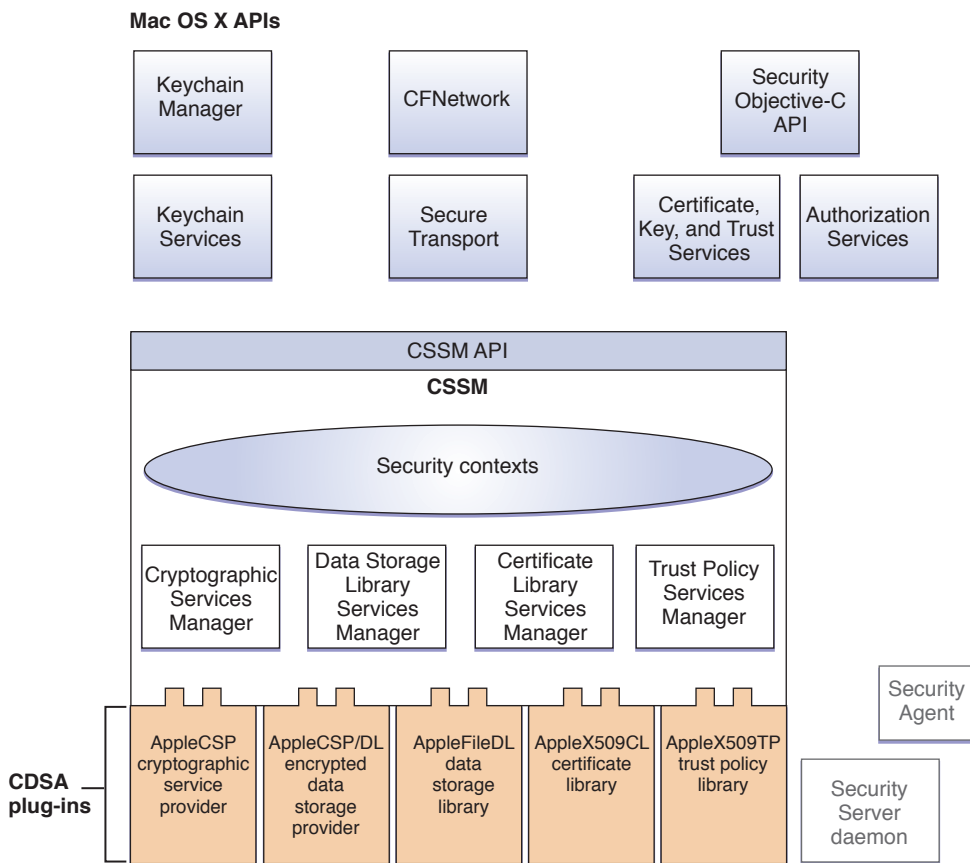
Mac OS X APIs

Keychain Manager

CFNetwork

Security Objective-C API

Keychain Services

Secure Transport

Certificate, Key, and Trust Services

Authorization Services

CSSM API

CSSM

Security contexts

Cryptographic Services Manager

Data Storage Library Services Manager

Certificate Library Services Manager

Trust Policy Services Manager

Security Agent

CDSA plug-ins

AppleCSP cryptographic service provider

AppleCSP/DL encrypted data storage provider

AppleFileDL data storage library

AppleX509CL certificate library

AppleX509TP trust policy library

Security Server daemon